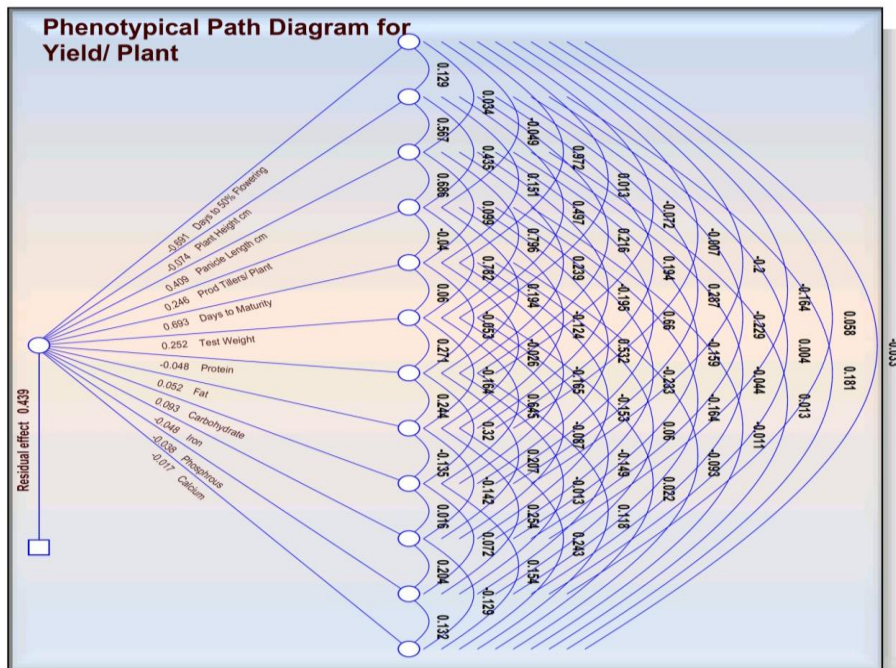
Phenotypical Path Diagram for Yield/ Plant

-0.691 Days to 50% Flowering
-0.074 Plant Height cm
0.409 Panicle Length cm
0.246 Prod Tillers/ Plant
0.693 Days to Maturity
0.252 Test Weight
-0.048 Protein
0.052 Fat
0.093 Carbohydrate
-0.048 Iron
-0.038 Phosphrous
-0.017 Calcium

Residual effect 0.439

0.129
0.567
0.686
-0.04
0.06
0.271
0.244
-0.133
0.016
0.204
0.132

0.034
0.435
0.099
0.782
-0.053
-0.164
0.32
-0.142
-0.072
-0.129

-0.049
0.151
0.796
0.194
-0.026
0.845
0.207
0.254
0.154

0.972
0.497
0.239
-0.124
-0.165
-0.087
-0.013
0.243

0.013
0.216
-0.195
0.532
-0.153
-0.149
0.118

-0.072
0.194
0.66
-0.233
0.06
0.022

-0.007
0.287
-0.159
-0.164
-0.093

-0.2
-0.229
-0.044
-0.011

-0.164
0.004
0.013

0.058
0.181

-0.033